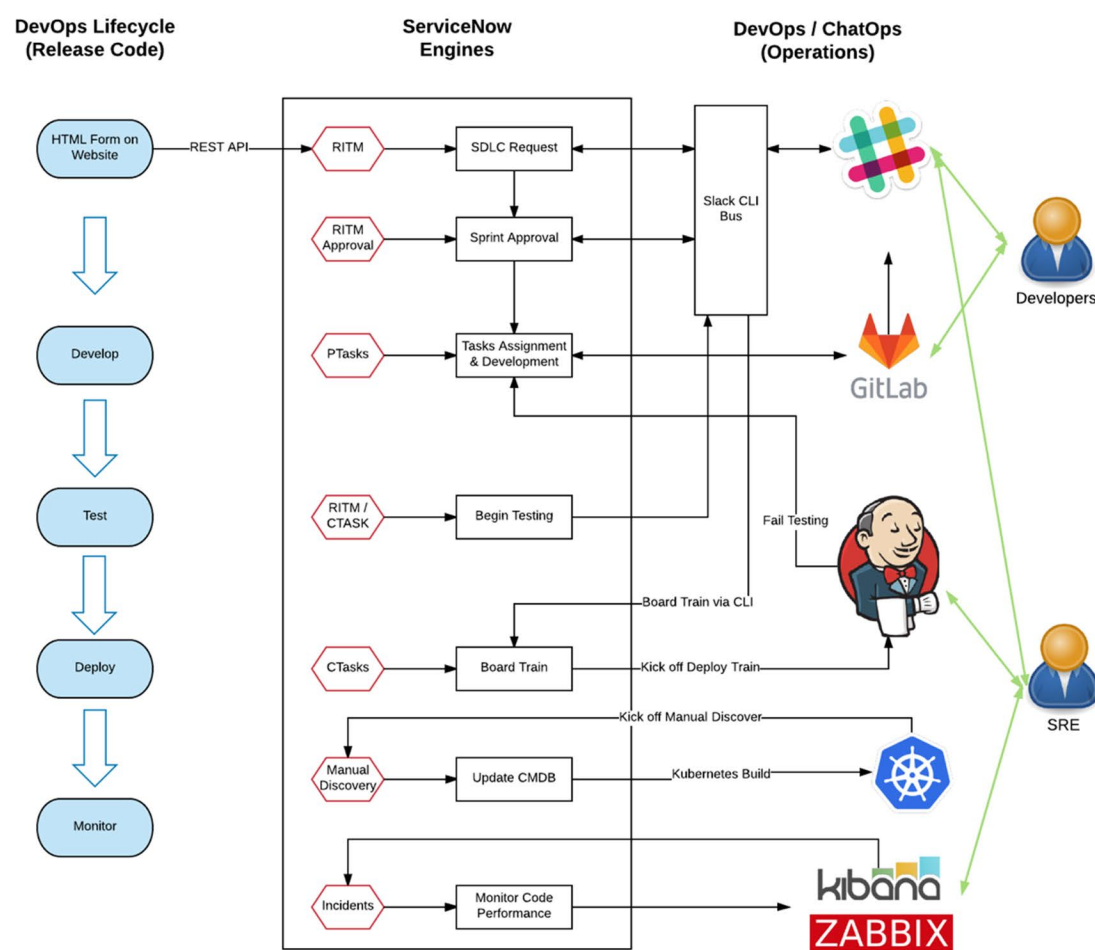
DevOps Lifecycle (Release Code)

ServiceNow Engines

DevOps / ChatOps (Operations)

HTML Form on Website

REST API

RITM

SDLC Request

Slack CLI Bus

RITM Approval

Sprint Approval

Developers

Develop

PTasks

Tasks Assignment & Development

GitLab

Test

RITM / CTASK

Begin Testing

Fail Testing

Board Train via CLI

Deploy

CTasks

Board Train

Kick off Deploy Train

SRE

Kick off Manual Discover

Manual Discovery

Update CMDB

Kubernetes Build

Monitor

Incidents

Monitor Code Performance

kibana

ZABBIX